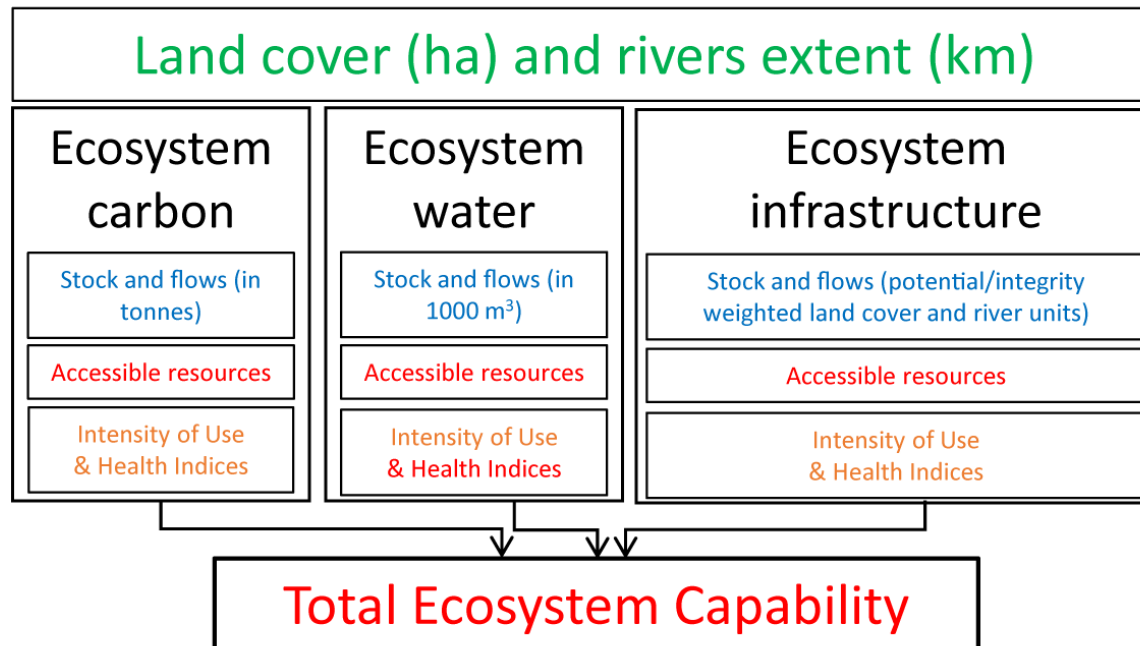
Land cover (ha) and rivers extent (km)

Ecosystem carbon

Stock and flows (in tonnes)

Accessible resources

Intensity of Use & Health Indices

Ecosystem water

Stock and flows (in 1000 m$^3$)

Accessible resources

Intensity of Use & Health Indices

Ecosystem infrastructure

Stock and flows (potential/integrity weighted land cover and river units)

Accessible resources

Intensity of Use & Health Indices

Total Ecosystem Capability